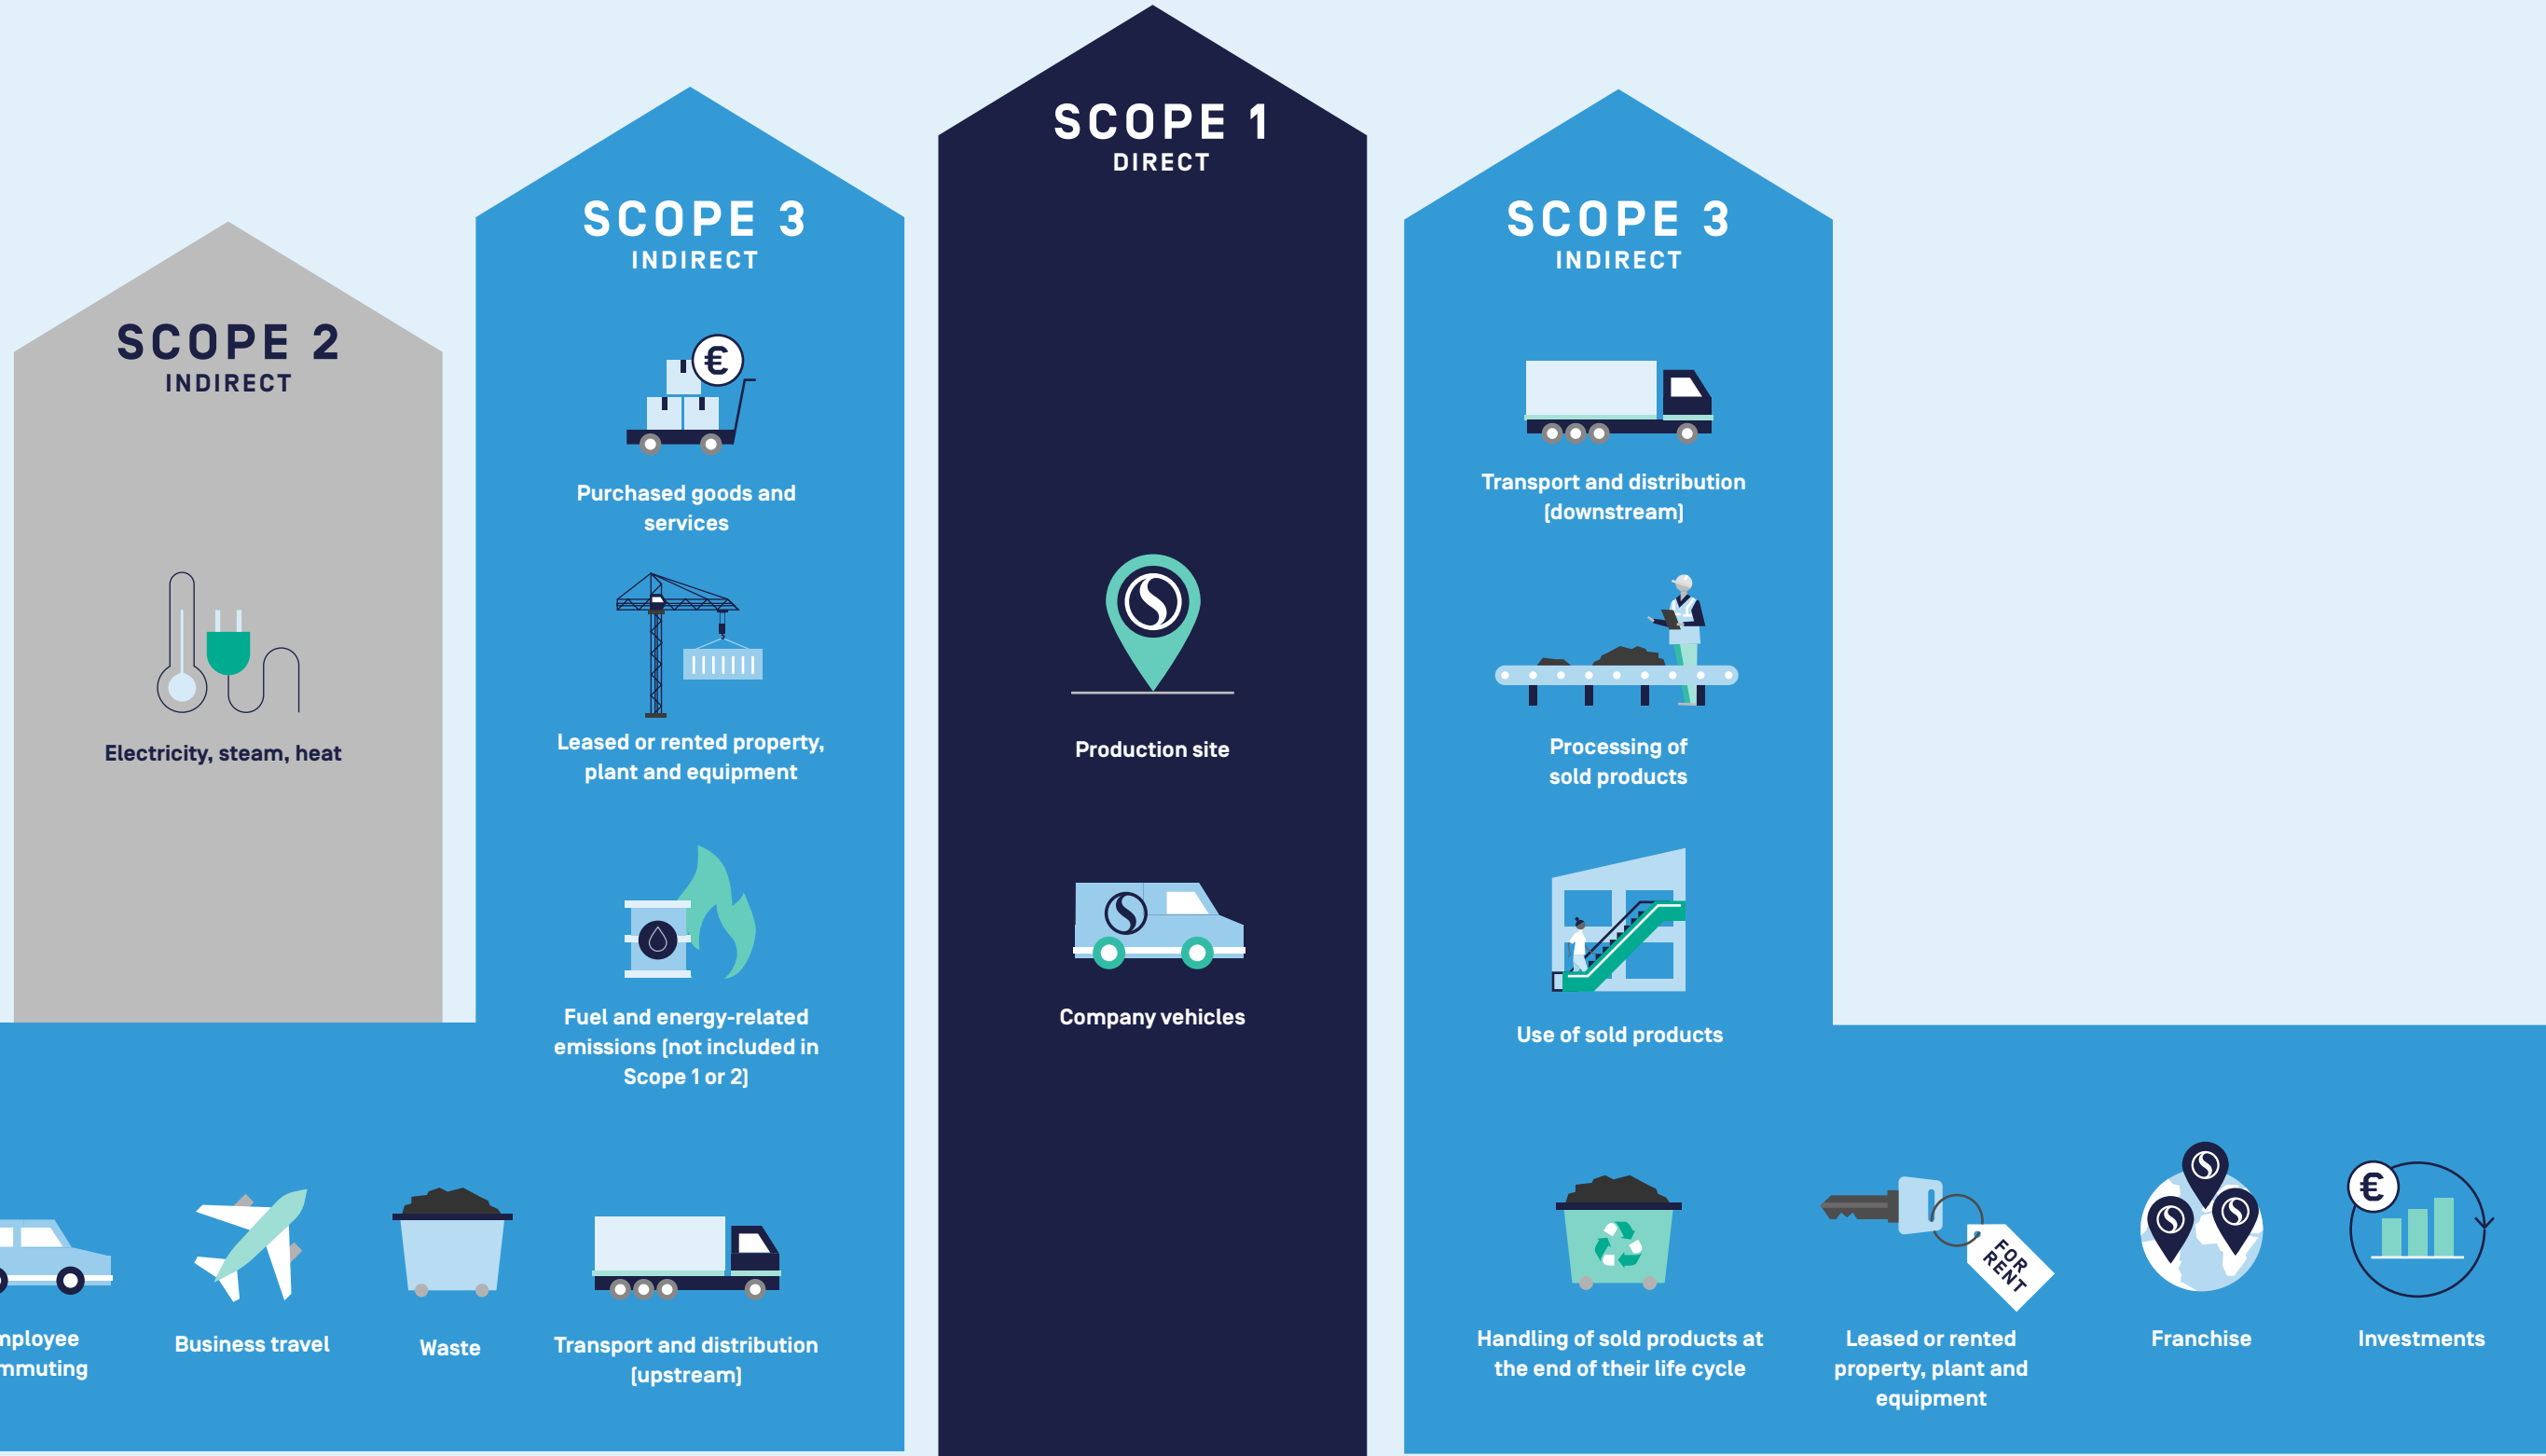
SCOPE 2
INDIRECT

Electricity, steam, heat

SCOPE 3
INDIRECT

Purchased goods and services

Leased or rented property, plant and equipment

Fuel and energy-related emissions (not included in Scope 1 or 2)

SCOPE 1
DIRECT

Production site

Company vehicles

SCOPE 3
INDIRECT

Transport and distribution (downstream)

Processing of sold products

Use of sold products

nployee mmuting

Business travel

Waste

Transport and distribution (upstream)

Handling of sold products at the end of their life cycle

FOR RENT

Leased or rented property, plant and equipment

Franchise

Investments